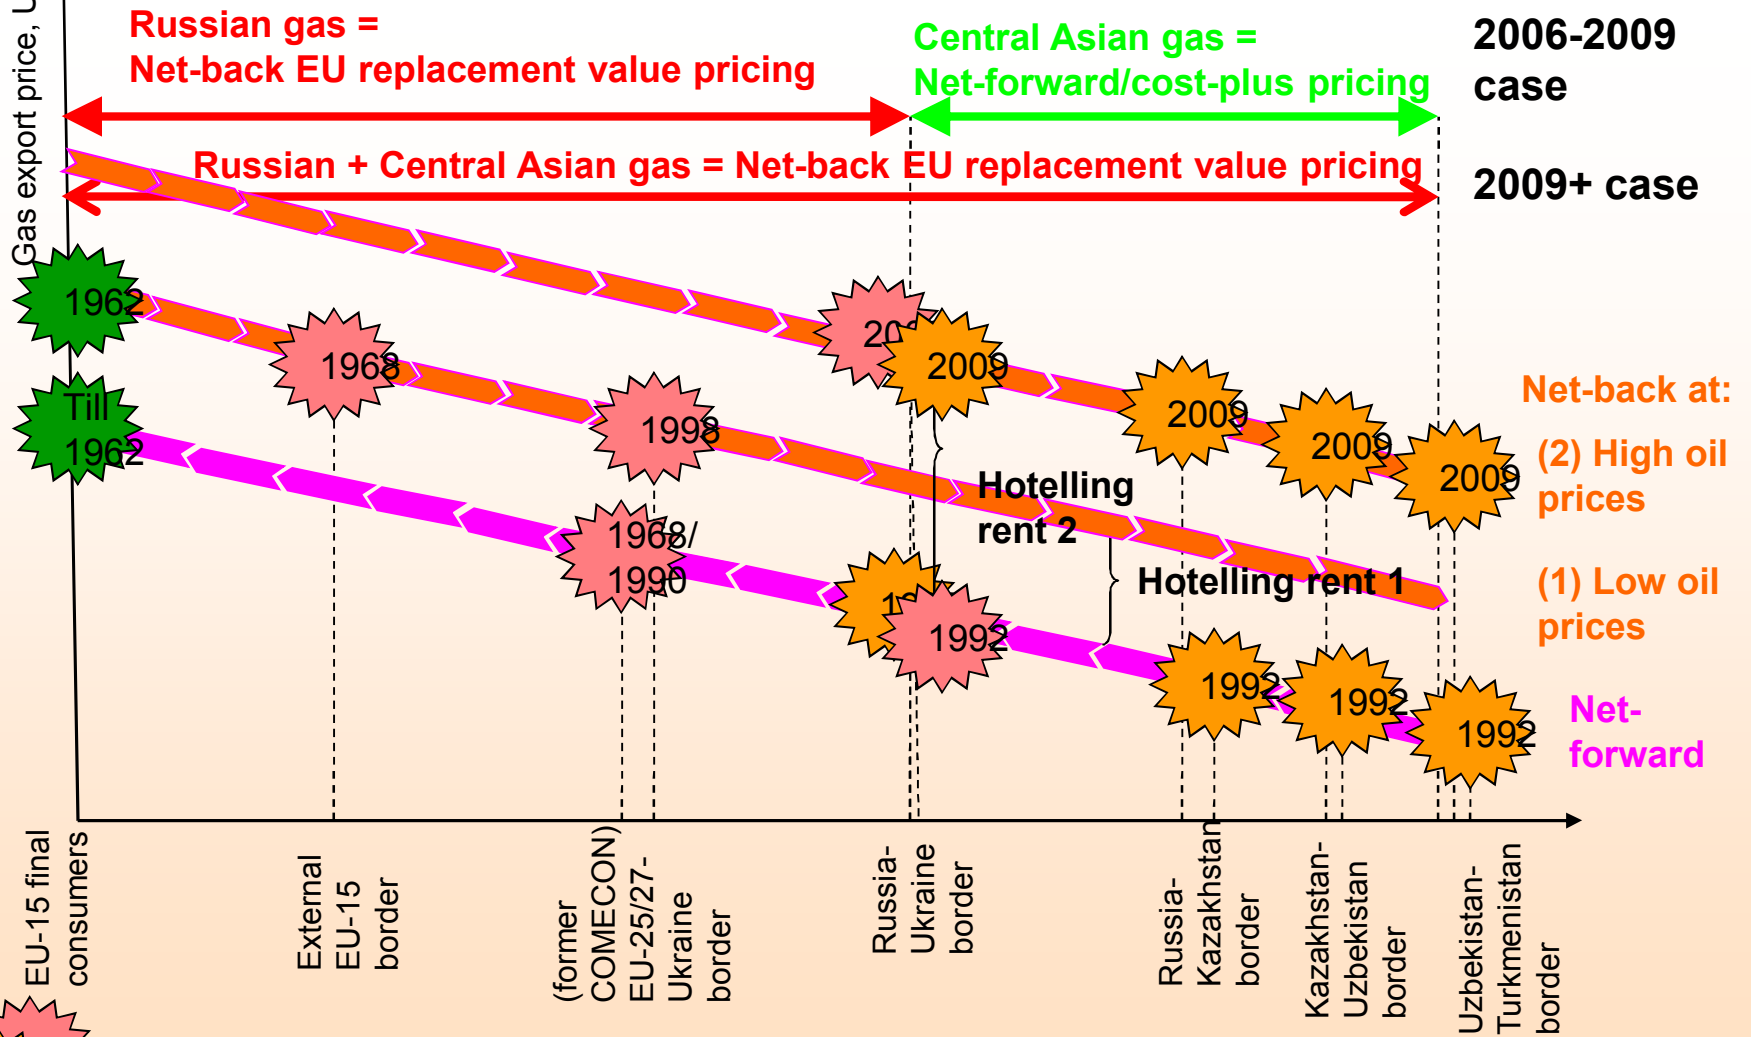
Gas export price, U

Russian gas =
Net-back EU replacement value pricing

Central Asian gas =
Net-forward/cost-plus pricing

2006-2009 case

Russian + Central Asian gas = Net-back EU replacement value pricing

2009+ case

1962

1968

Till 1962

1998

20

2009

2009

2009

2009

1968/ 1990

Hotelling rent 2

Hotelling rent 1

19

1992

1992

1992

1992

Net-back at:

(2) High oil prices

(1) Low oil prices

Net-forward

EU-15 final consumers

External EU-15 border

(former COMECON) EU-25/27-Ukraine border

Russia-Ukraine border

Russia-Kazakhstan border

Kazakhstan-Uzbekistan border

Uzbekistan-Turkmenistan border